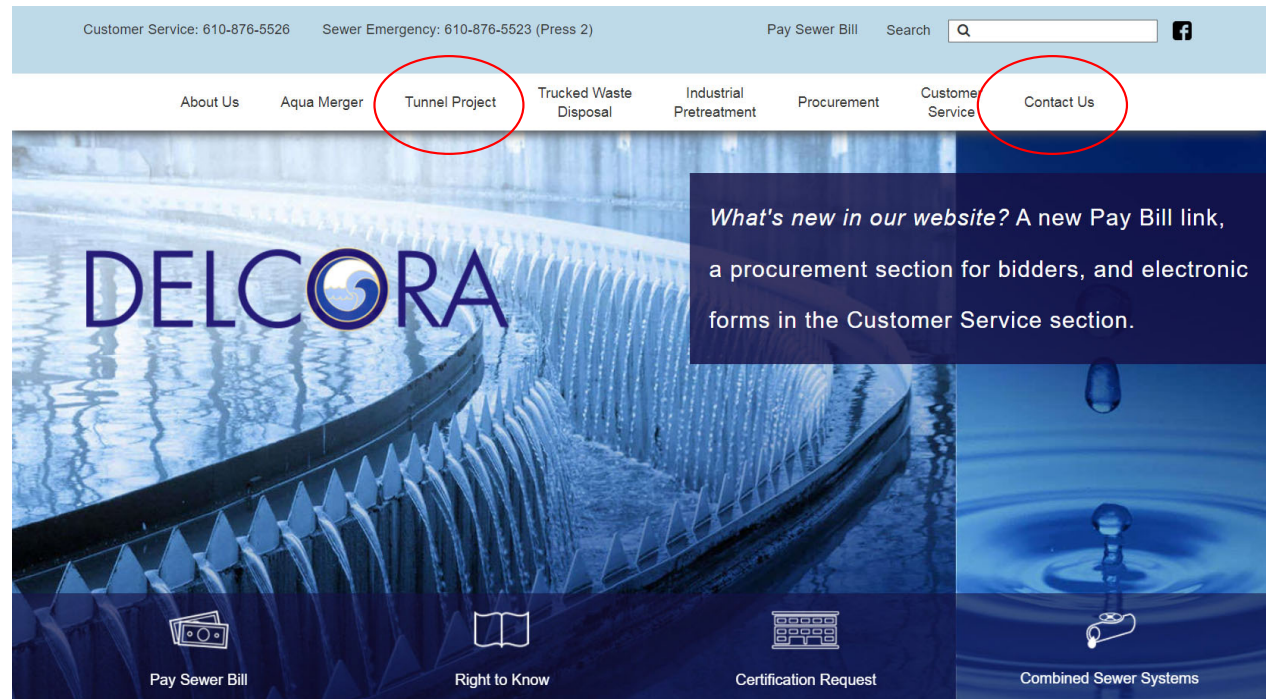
Customer Service: 610-876-5526 Sewer Emergency: 610-876-5523 (Press 2)

Pay Sewer Bill Search

About Us Aqua Merger Tunnel Project Trucked Waste Disposal Industrial Pretreatment Procurement Customer Service Contact Us

DELCORA

What's new in our website? A new Pay Bill link, a procurement section for bidders, and electronic forms in the Customer Service section.

Pay Sewer Bill

Right to Know

Certification Request

Combined Sewer Systems